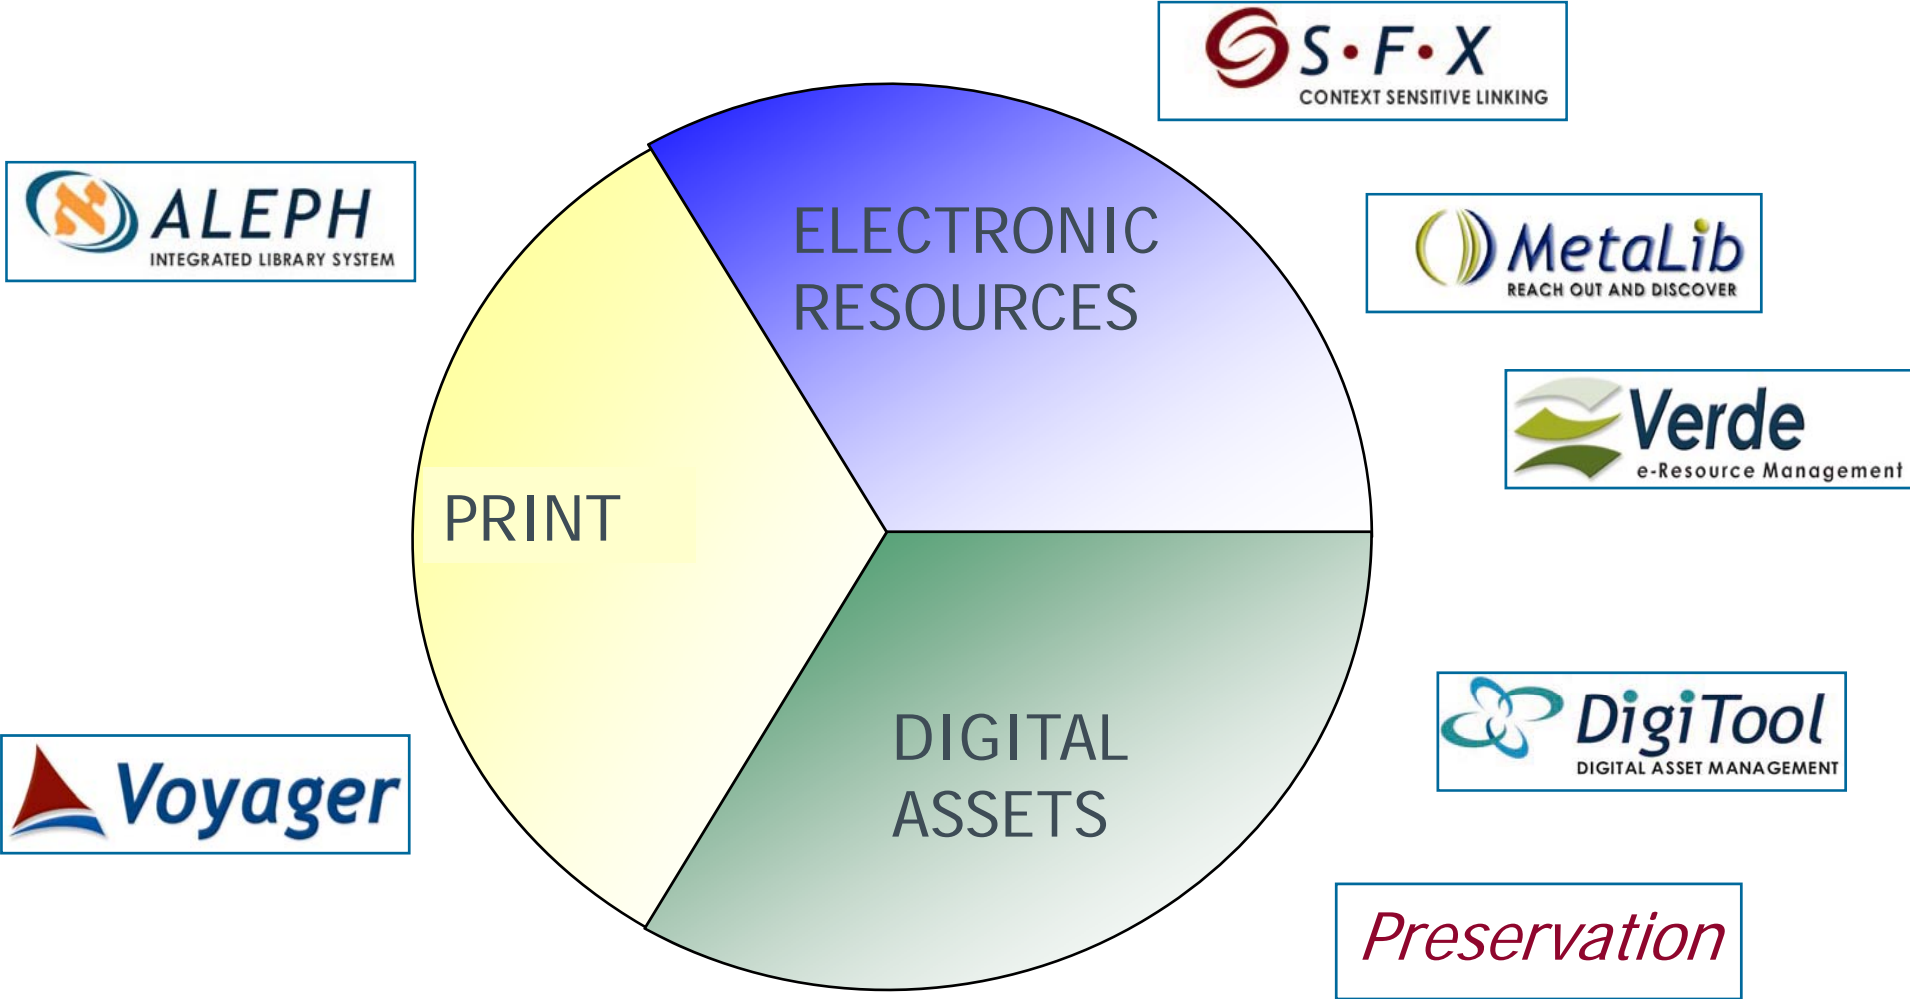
S·F·X
CONTEXT SENSITIVE LINKING

ALEPH
INTEGRATED LIBRARY SYSTEM

MetaLib
REACH OUT AND DISCOVER

ELECTRONIC RESOURCES

Verde
e-Resource Management

PRINT

DigiTool
DIGITAL ASSET MANAGEMENT

Voyager

DIGITAL ASSETS

Preservation